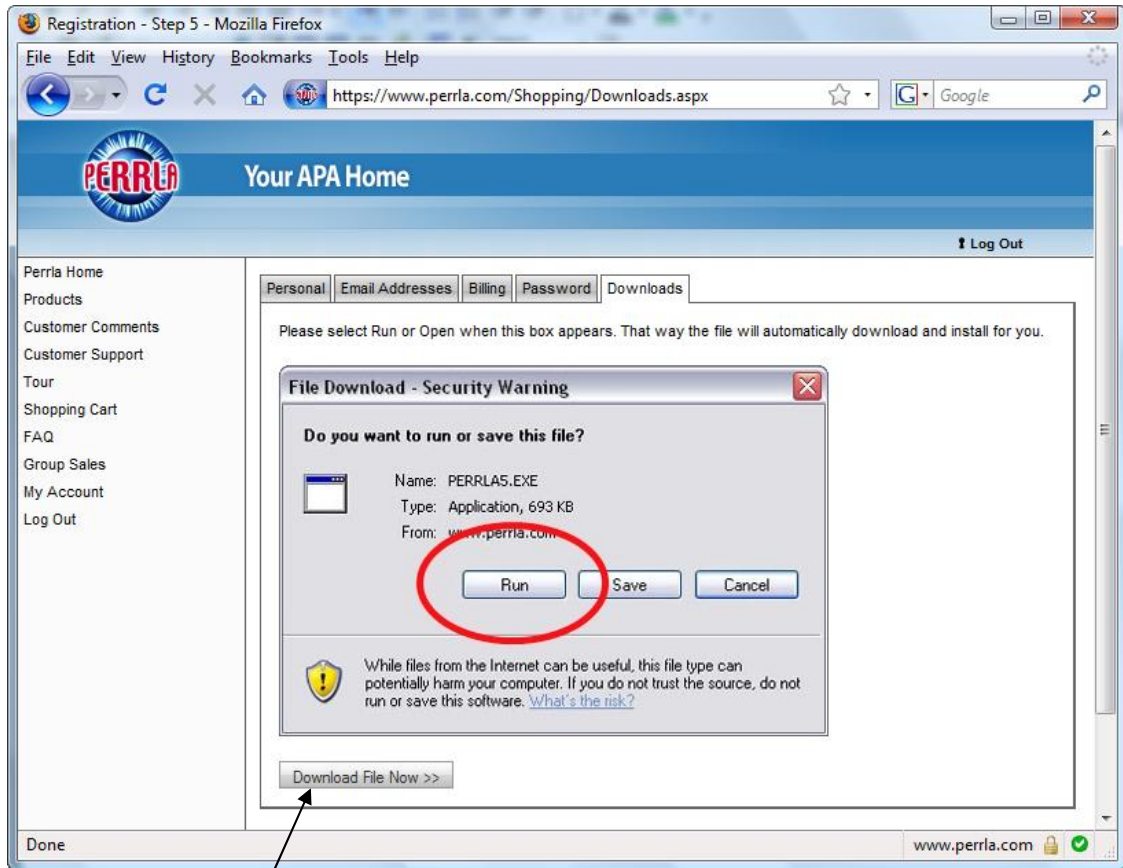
Registration - Step 5 - Mozilla Firefox

File Edit View History Bookmarks Tools Help

https://www.perrla.com/Shopping/Downloads.aspx

Google

PERRLA

Your APA Home

Log Out

Perrla Home
Products
Customer Comments
Customer Support
Tour
Shopping Cart
FAQ
Group Sales
My Account
Log Out

Personal | Email Addresses | Billing | Password | Downloads

Please select Run or Open when this box appears. That way the file will automatically download and install for you.

File Download - Security Warning

Do you want to run or save this file?

Name: PERRLA5.EXE
Type: Application, 693 KB
From: www.perrla.com

Run | Save | Cancel

While files from the Internet can be useful, this file type can potentially harm your computer. If you do not trust the source, do not run or save this software. What's the risk?

Download File Now >>

Done

www.perrla.com